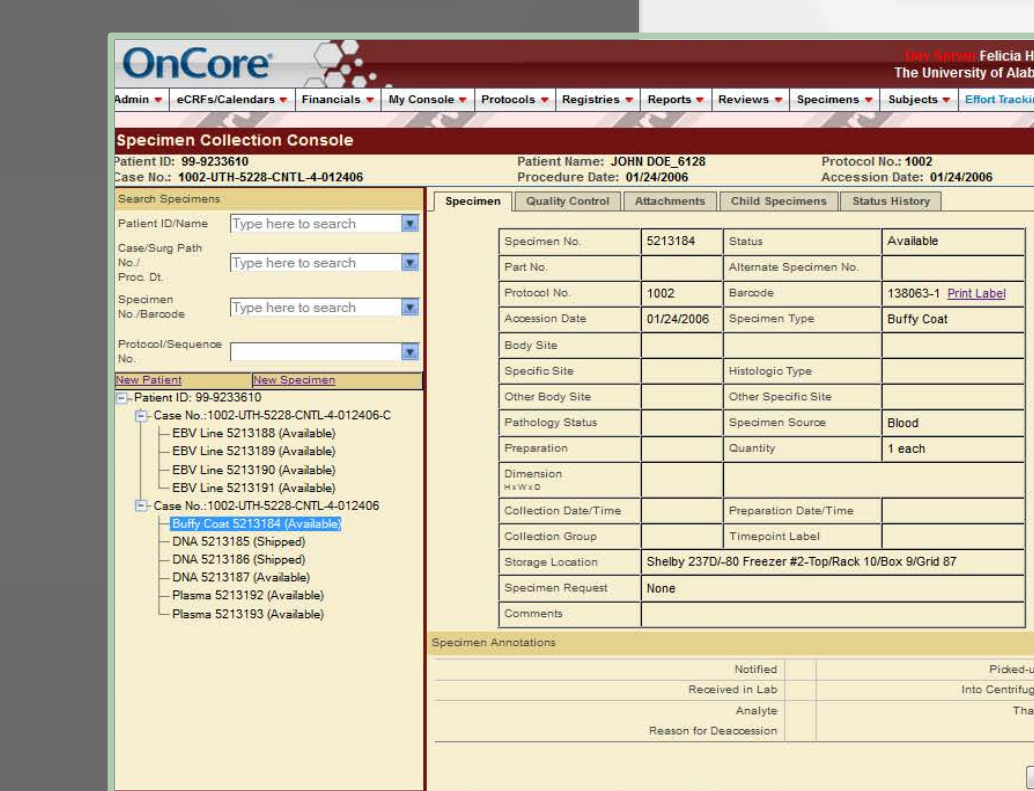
OnCore

Dev Server Felicia H
The University of Alab

Admin ▾ eCRFs/Calendars ▾ Financials ▾ My Console ▾ Protocols ▾ Registries ▾ Reports ▾ Reviews ▾ Specimens ▾ Subjects ▾ Effort Trackin

Specimen Collection Console

Patient ID: 99-9233610
Case No.: 1002-UTH-5228-CNTL-4-012406
Patient Name: JOHN DOE_6128
Procedure Date: 01/24/2006
Protocol No.: 1002
Accession Date: 01/24/2006

Search Specimens

Patient ID/Name Type here to search

Case/Surg Path No./ Proc. Dt. Type here to search

Specimen No./Barcode Type here to search

Protocol/Sequence No.

New Patient New Specimen

Patient ID: 99-9233610
Case No.:1002-UTH-5228-CNTL-4-012406-C
EBV Line 5213188 (Available)
EBV Line 5213189 (Available)
EBV Line 5213190 (Available)
EBV Line 5213191 (Available)
Case No.:1002-UTH-5228-CNTL-4-012406
Buffy Coat 5213184 (Available)
DNA 5213185 (Shipped)
DNA 5213186 (Shipped)
DNA 5213187 (Available)
Plasma 5213192 (Available)
Plasma 5213193 (Available)

Specimen Quality Control Attachments Child Specimens Status History

| Specimen No. | 5213184 | Status | Available |
|---|---|---|---|
| Part No. | | Alternate Specimen No. | |
| Protocol No. | 1002 | Barcode | 138063-1 Print Label |
| Accession Date | 01/24/2006 | Specimen Type | Buffy Coat |
| Body Site | | | |
| Specific Site | | Histologic Type | |
| Other Body Site | | Other Specific Site | |
| Pathology Status | | Specimen Source | Blood |
| Preparation | | Quantity | 1 each |
| Dimension HxWxD | | | |
| Collection Date/Time | | Preparation Date/Time | |
| Collection Group | | Timepoint Label | |
| Storage Location | Shelby 237D/-80 Freezer #2-Top/Rack 10/Box 9/Grid 87 | | |
| Specimen Request | None | | |
| Comments | | | |

Specimen Annotations

Notified | Picked-u
Received in Lab | Into Centrifug
Analyte | Tha
Reason for Deaccession